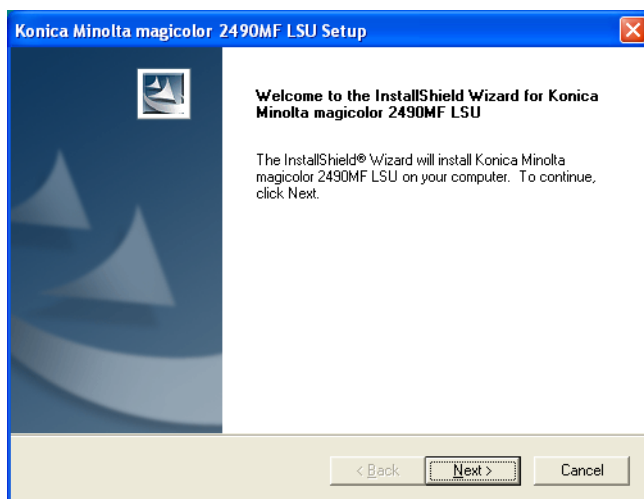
Konica Minolta magicolor 2490MF LSU Setup

Welcome to the InstallShield Wizard for Konica Minolta magicolor 2490MF LSU

The InstallShield® Wizard will install Konica Minolta magicolor 2490MF LSU on your computer. To continue, click Next.

< Back

Next >

Cancel